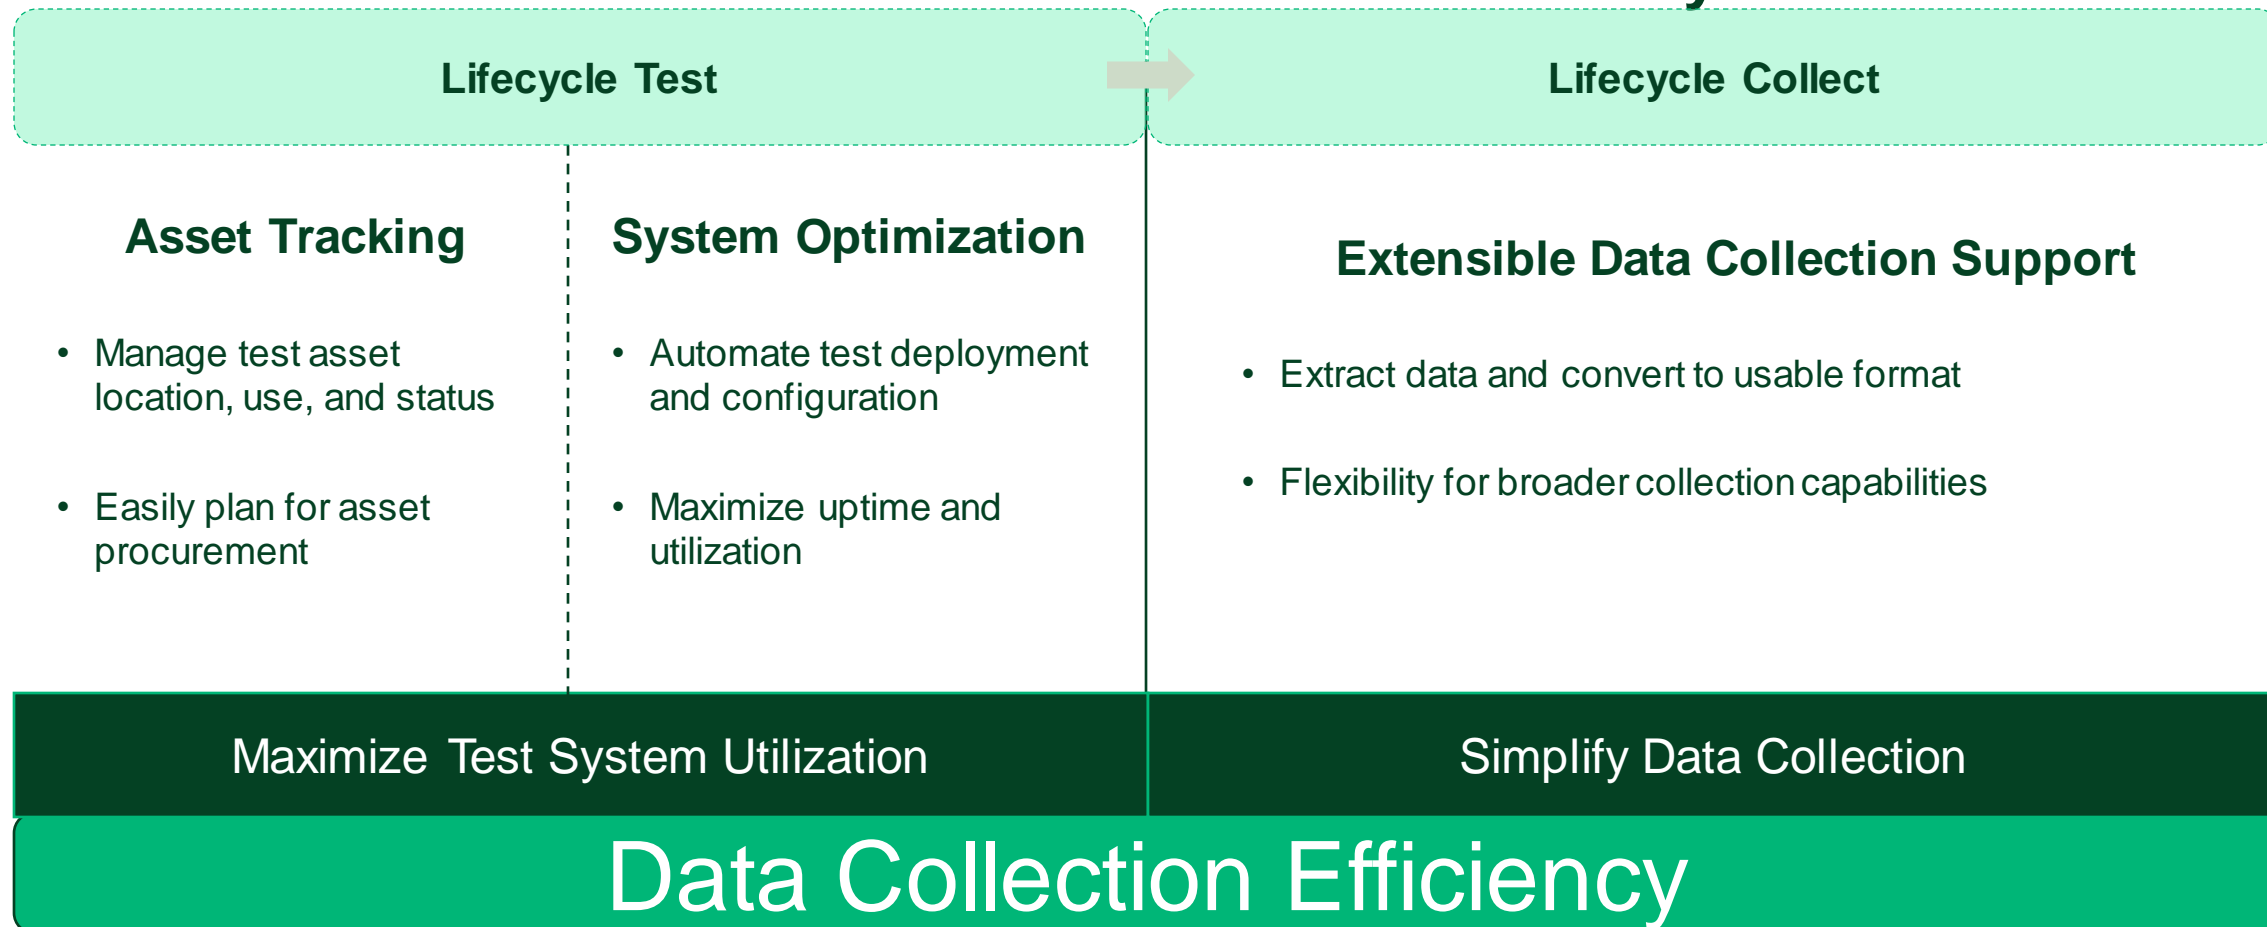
Lifecycle Test

Lifecycle Collect

Asset Tracking

• Manage test asset location, use, and status

• Easily plan for asset procurement

System Optimization

• Automate test deployment and configuration

• Maximize uptime and utilization

Extensible Data Collection Support

• Extract data and convert to usable format

• Flexibility for broader collection capabilities

Maximize Test System Utilization

Simplify Data Collection

Data Collection Efficiency